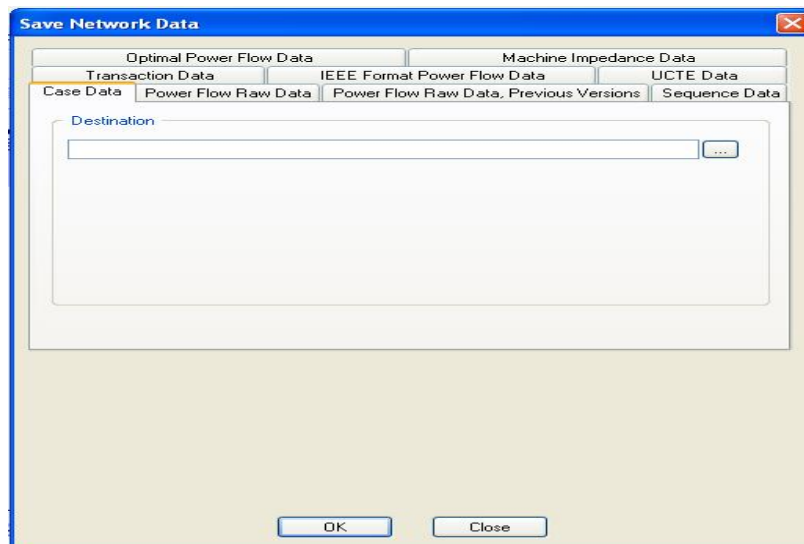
Save Network Data

Optimal Power Flow Data
Machine Impedance Data
Transaction Data
IEEE Format Power Flow Data
UCTE Data
Case Data
Power Flow Raw Data
Power Flow Raw Data, Previous Versions
Sequence Data

Destination

...

OK
Close